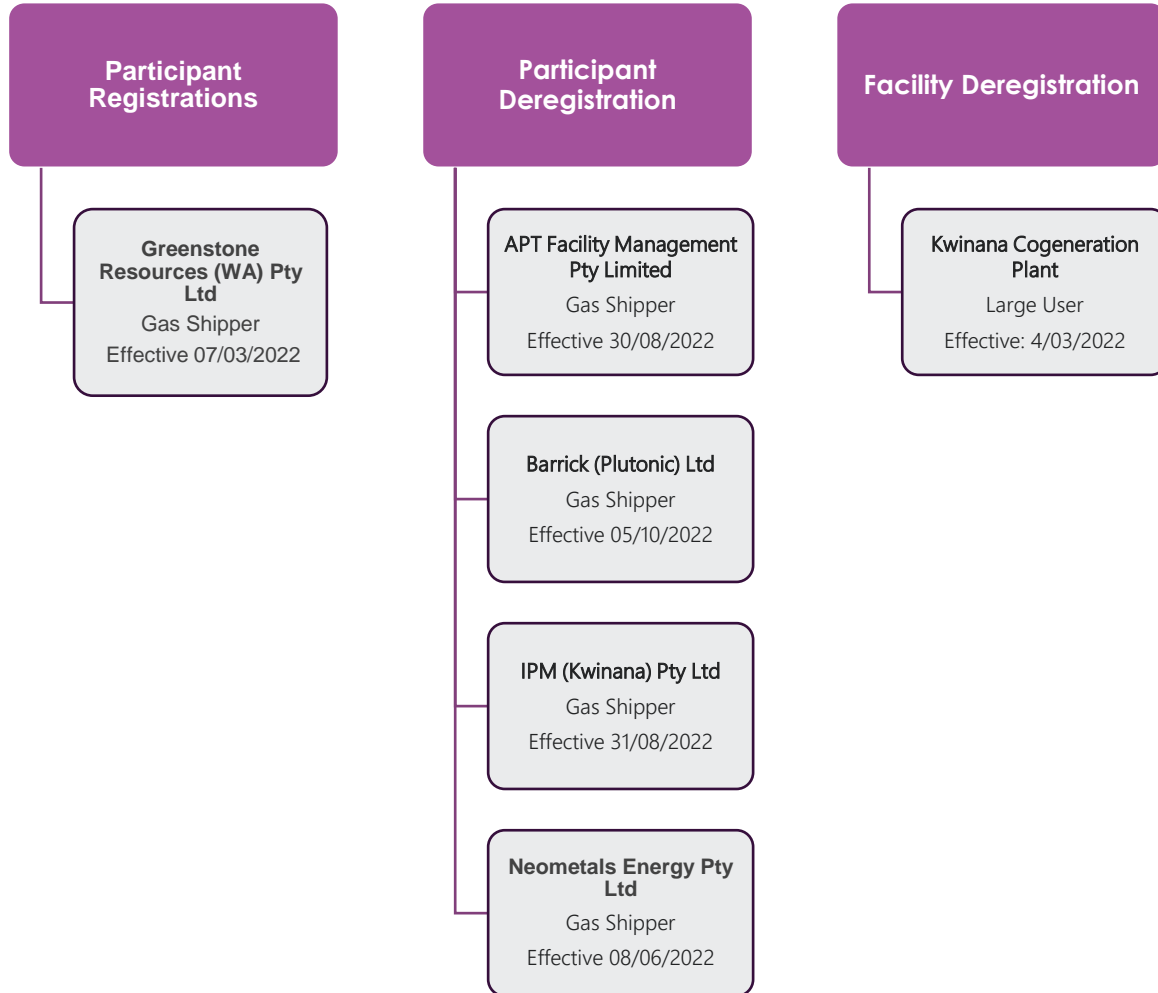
Participant Registrations

Greenstone Resources (WA) Pty Ltd
Gas Shipper
Effective 07/03/2022

Participant Deregistration

APT Facility Management Pty Limited
Gas Shipper
Effective 30/08/2022

Barrick (Plutonic) Ltd
Gas Shipper
Effective 05/10/2022

IPM (Kwinana) Pty Ltd
Gas Shipper
Effective 31/08/2022

Neometals Energy Pty Ltd
Gas Shipper
Effective 08/06/2022

Facility Deregistration

Kwinana Cogeneration Plant
Large User
Effective: 4/03/2022